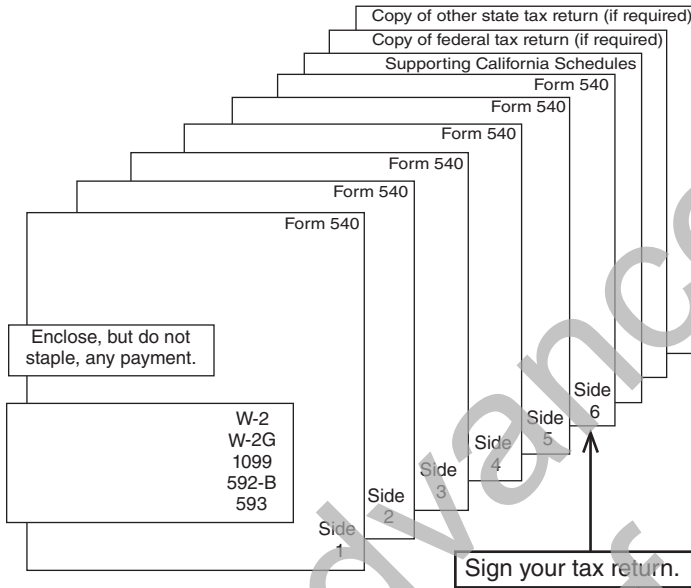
Copy of other state tax return (if required)
Copy of federal tax return (if required)
Supporting California Schedules
Form 540
Form 540
Form 540
Form 540
Form 540
Form 540

Enclose, but do not staple, any payment.

W-2
W-2G
1099
592-B
593

Side 1
Side 2
Side 3
Side 4
Side 5
Side 6

Sign your tax return.